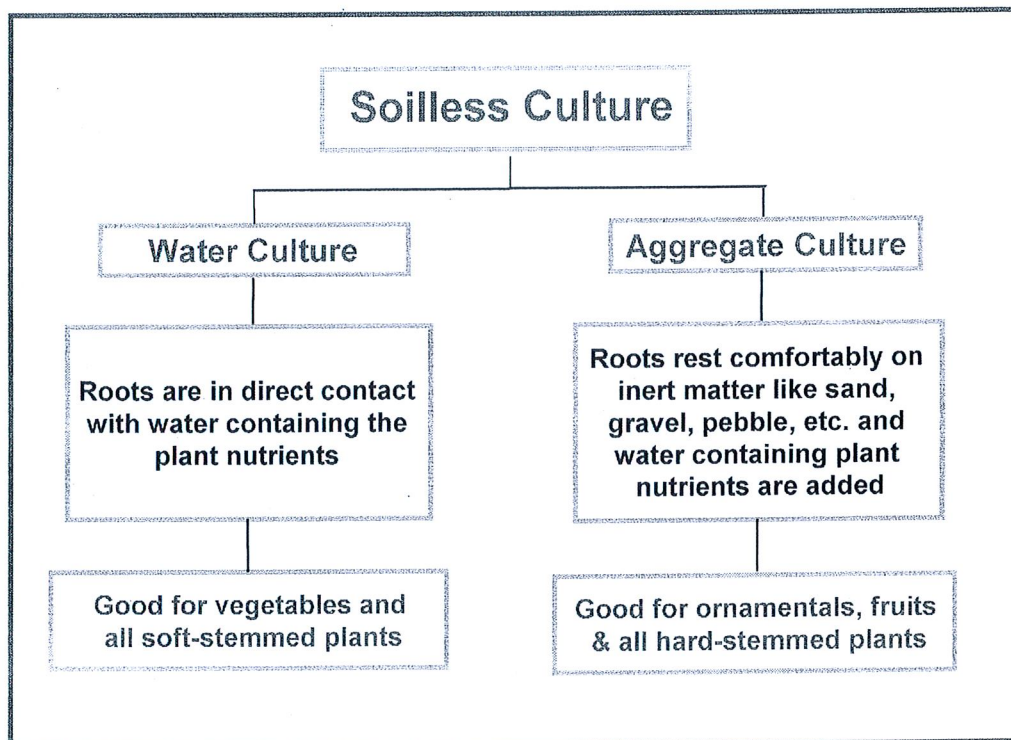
Soilless Culture

Water Culture

Roots are in direct contact with water containing the plant nutrients

Good for vegetables and all soft-stemmed plants

Aggregate Culture

Roots rest comfortably on inert matter like sand, gravel, pebble, etc. and water containing plant nutrients are added

Good for ornamentals, fruits & all hard-stemmed plants